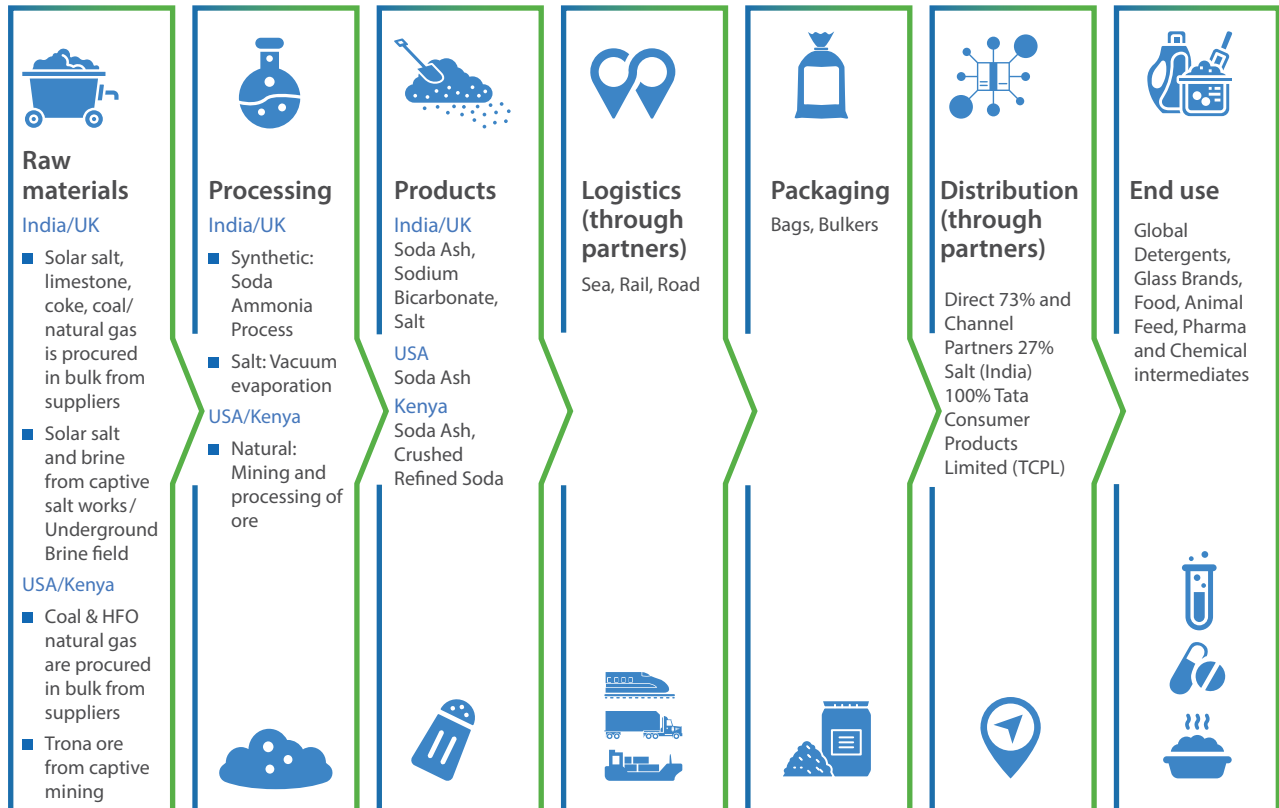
Raw materials
India/UK
- Solar salt, limestone, coke, coal/ natural gas is procured in bulk from suppliers
- Solar salt and brine from captive salt works / Underground Brine field
USA/Kenya
- Coal & HFO natural gas are procured in bulk from suppliers
- Trona ore from captive mining

Processing
India/UK
- Synthetic: Soda Ammonia Process
- Salt: Vacuum evaporation
USA/Kenya
- Natural: Mining and processing of ore

Products
India/UK
Soda Ash, Sodium Bicarbonate, Salt
USA
Soda Ash
Kenya
Soda Ash, Crushed Refined Soda

Logistics (through partners)
Sea, Rail, Road

Packaging
Bags, Bulkers

Distribution (through partners)
Direct 73% and Channel Partners 27% Salt (India) 100% Tata Consumer Products Limited (TCPL)

End use
Global Detergents, Glass Brands, Food, Animal Feed, Pharma and Chemical intermediates